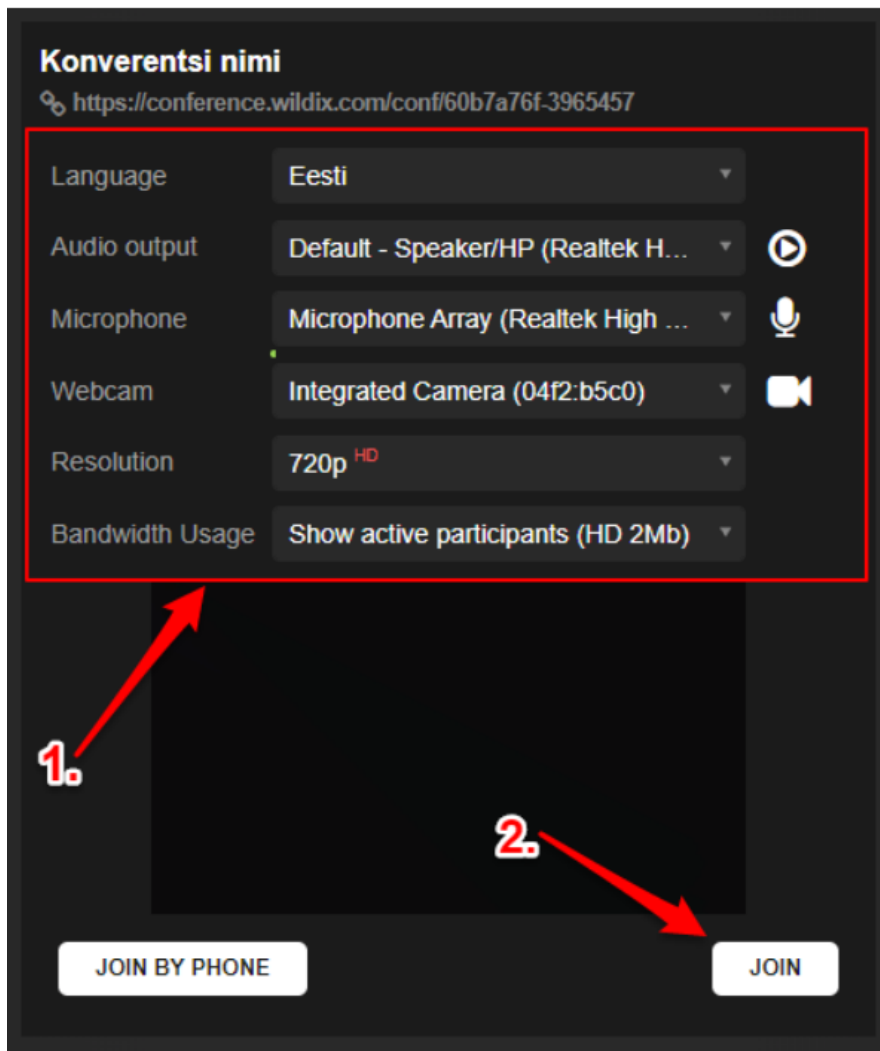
Konverentsi nimi
https://conference.wildix.com/conf/60b7a76f-3965457

| | |
|---|---|
| Language | Eesti |
| Audio output | Default - Speaker/HP (Realtek H... |
| Microphone | Microphone Array (Realtek High ... |
| Webcam | Integrated Camera (04f2:b5c0) |
| Resolution | 720p HD |
| Bandwidth Usage | Show active participants (HD 2Mb) |

1.

2.

JOIN BY PHONE

JOIN